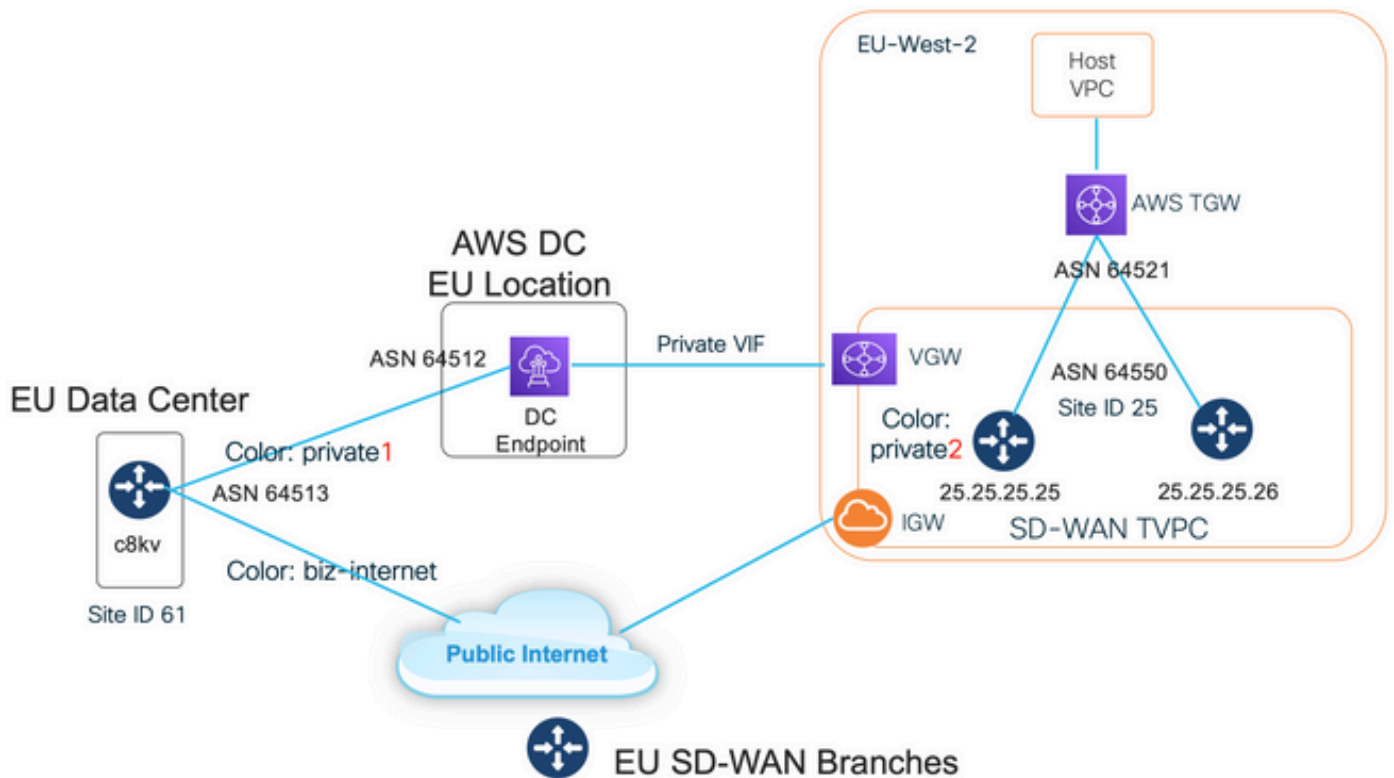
EU-West-2

Host VPC

AWS TGW

ASN 64521

AWS DC
EU Location

ASN 64512

DC
Endpoint

Private VIF

VGW

ASN 64550

Site ID 25

EU Data Center

Color: private1

ASN 64513

c8kv

Color: private2

25.25.25.25

25.25.25.26

IGW

SD-WAN TVPC

Color: biz-internet

Site ID 61

Public Internet

EU SD-WAN Branches